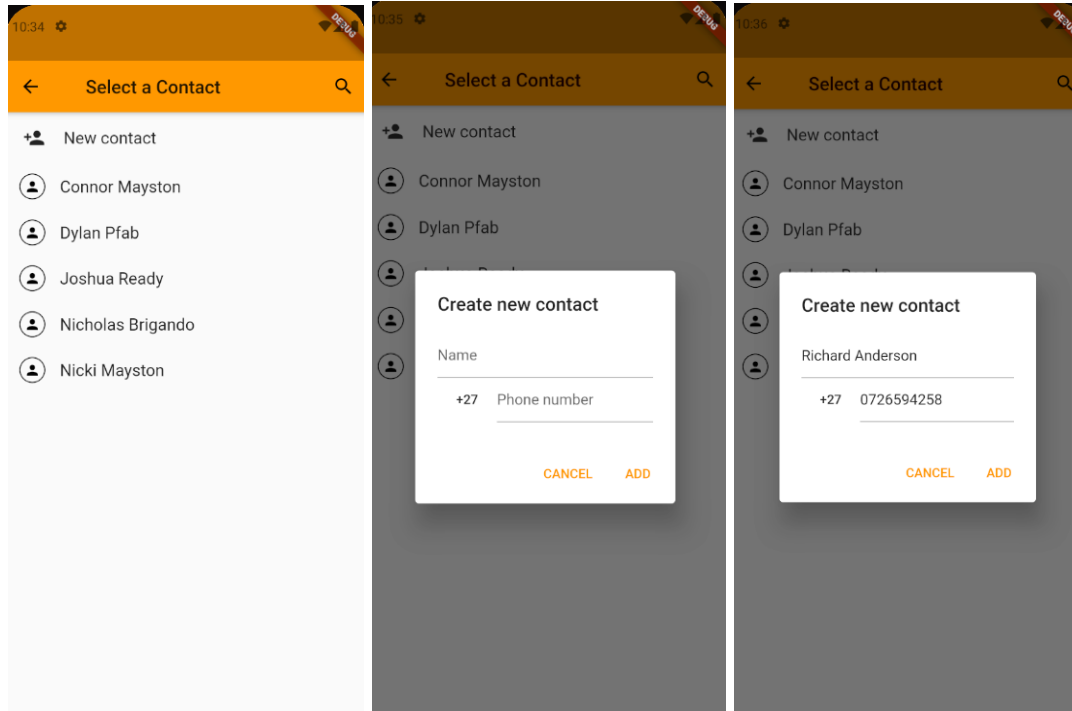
10:34

DEBUG

Select a Contact

New contact

Connor Mayston

Dylan Pfab

Joshua Ready

Nicholas Brigando

Nicki Mayston

10:35

DEBUG

Select a Contact

New contact

Connor Mayston

Dylan Pfab

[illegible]

Create new contact

Name

+27 Phone number

CANCEL ADD

10:36

DEBUG

Select a Contact

New contact

Connor Mayston

Dylan Pfab

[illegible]

Create new contact

Richard Anderson

+27 0726594258

CANCEL ADD